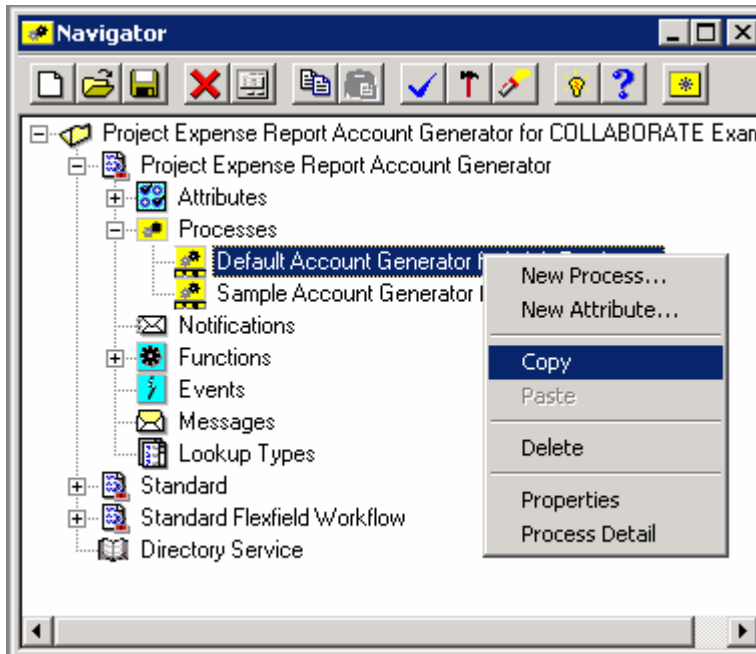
Navigator

Project Expense Report Account Generator for COLLABORATE Exam
Project Expense Report Account Generator
Attributes
Processes
Default Account Generator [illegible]
Sample Account Generator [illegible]
Notifications
Functions
Events
Messages
Lookup Types
Standard
Standard Flexfield Workflow
Directory Service

New Process...
New Attribute...
Copy
Paste
Delete
Properties
Process Detail